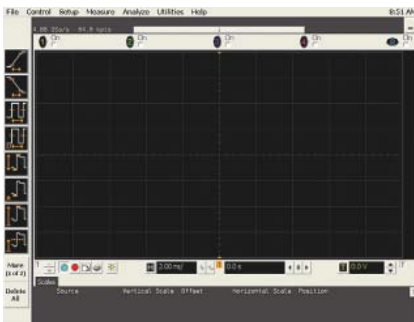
File Control Setup Measure Analyze Utilities Help 8:51 A

4.00 GSa/s 84.9 kpts

1 On

2 On

3 On

4 On

More (1 of 2)

Delete All

2.00 ms/

0.0 s

0.0 V

Scales

Source Vertical Scale Offset Horizontal Scale Position